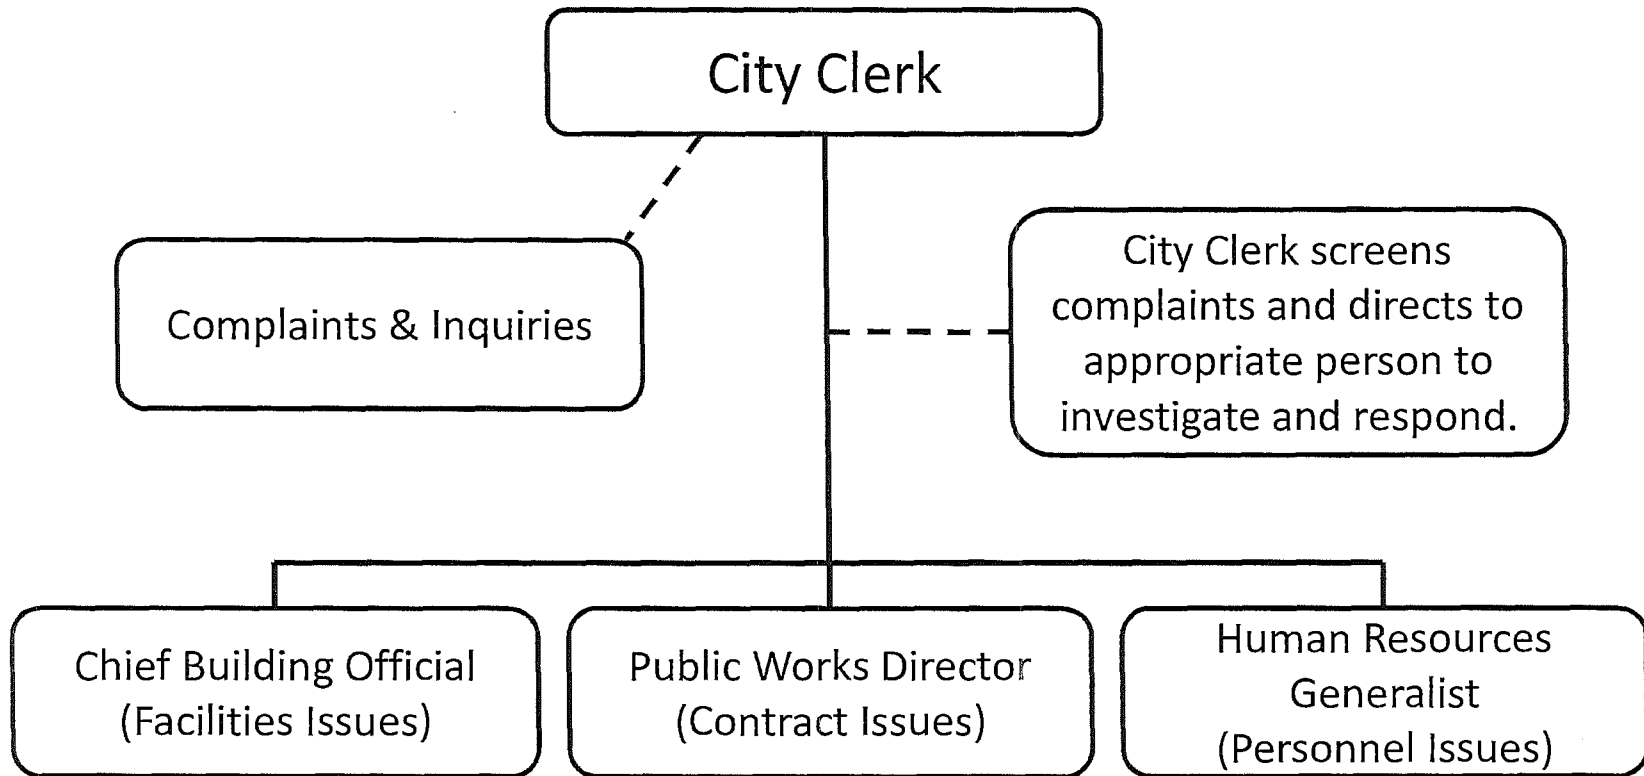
City Clerk

Complaints & Inquiries

City Clerk screens complaints and directs to appropriate person to investigate and respond.

Chief Building Official (Facilities Issues)

Public Works Director (Contract Issues)

Human Resources Generalist (Personnel Issues)